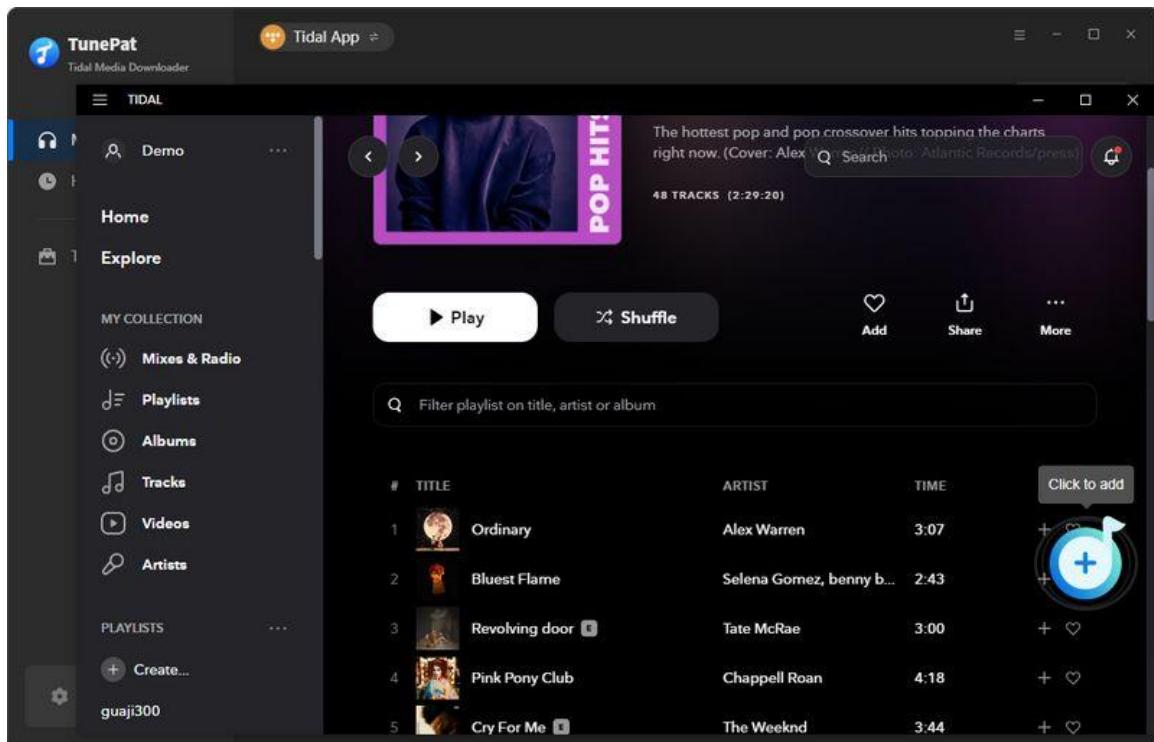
TunePat
Tidal Media Downloader

Tidal App ⇌

TIDAL

Demo

Home

Explore

MY COLLECTION

Mixes & Radio

Playlists

Albums

Tracks

Videos

Artists

PLAYLISTS

Create...

guaji300

POP HITS

The hottest pop and pop crossover hits topping the charts right now. (Cover: Alex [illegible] Photo: Atlantic Records/press)

Search

48 TRACKS (2:29:20)

Play

Shuffle

Add

Share

More

Filter playlist on title, artist or album

| # | TITLE | ARTIST | TIME |
|---|---|---|---|
| 1 | Ordinary | Alex Warren | 3:07 |
| 2 | Bluest Flame | Selena Gomez, benny b... | 2:43 |
| 3 | Revolving door E | Tate McRae | 3:00 |
| 4 | Pink Pony Club | Chappell Roan | 4:18 |
| 5 | Cry For Me E | The Weeknd | 3:44 |

Click to add